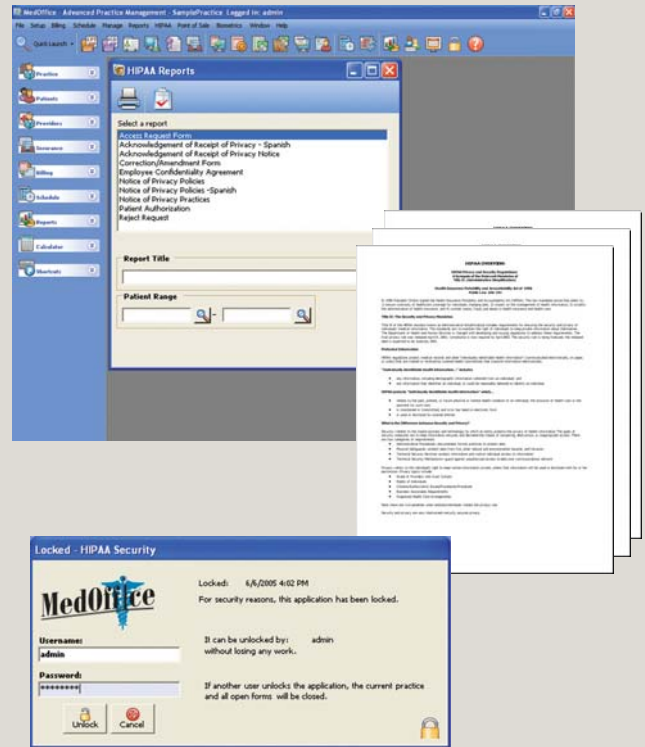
MedOffice : Advanced Practice Management : SamplePractice Logged in: admin

File Setup Billing Schedule Manage Reports HIPAA Point of Sale Biometrics Window Help

Quick Launch

Practice

Patients

Providers

Insurance

Billing

Schedule

Reports

Calculator

Shortcuts

HIPAA Reports

Select a report

Access Request Form
Acknowledgement of Receipt of Privacy - Spanish
Acknowledgement of Receipt of Privacy Notice
Correction/Amendment Form
Employee Confidentiality Agreement
Notice of Privacy Policies
Notice of Privacy Policies -Spanish
Notice of Privacy Practices
Patient Authorization
Reject Request

Report Title

Patient Range

-

HIPAA OVERVIEW

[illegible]

Locked - HIPAA Security

MedOffice

Username:
admin

Password:
*********

Unlock Cancel

Locked: 6/6/2005 4:02 PM

For security reasons, this application has been locked.

It can be unlocked by: admin
without losing any work.

If another user unlocks the application, the current practice and all open forms will be closed.